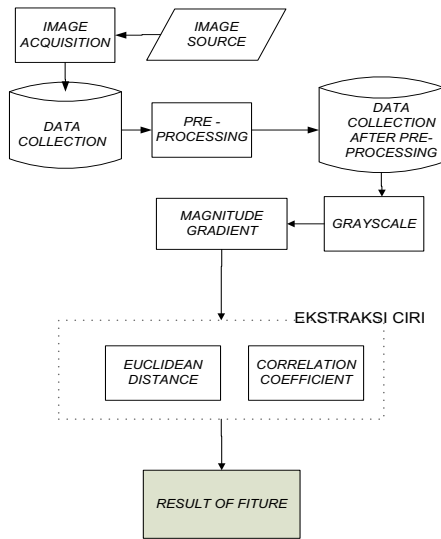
IMAGE ACQUISITION

IMAGE SOURCE

DATA COLLECTION

PRE - PROCESSING

DATA COLLECTION AFTER PRE-PROCESSING

GRAYSCALE

MAGNITUDE GRADIENT

EKSTRAKSI CIRI

EUCLIDEAN DISTANCE

CORRELATION COEFFICIENT

RESULT OF FITURE